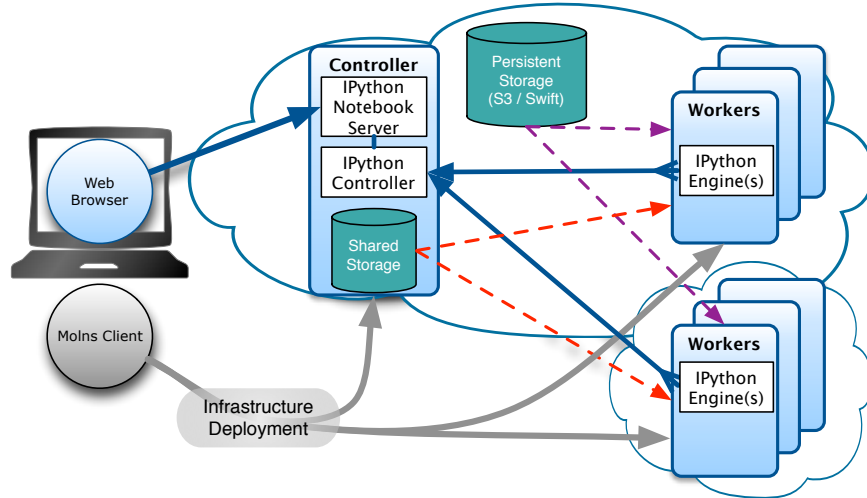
Controller
IPython Notebook Server
IPython Controller
Shared Storage
Persistent Storage (S3 / Swift)
Workers
IPython Engine(s)
Workers
IPython Engine(s)
Web Browser
Molns Client
Infrastructure Deployment